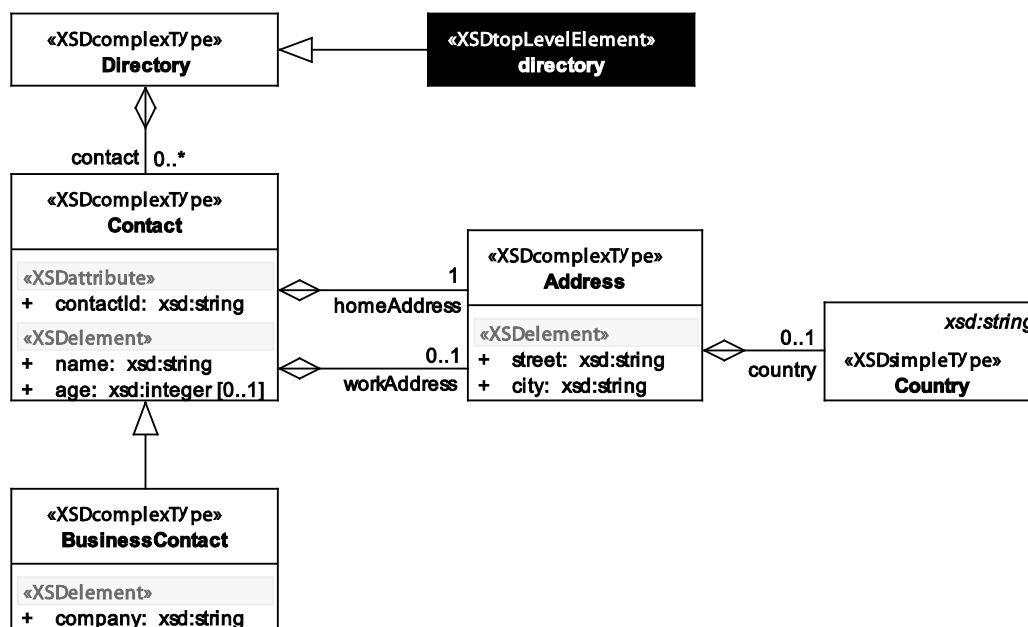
«XSDcomplexType»
Directory

«XSDtopLevelElement»
directory

contact 0..*

«XSDcomplexType»
Contact

«XSDattribute»
+ contactId: xsd:string

«XSDelement»
+ name: xsd:string
+ age: xsd:integer [0..1]

1
homeAddress

0..1
workAddress

«XSDcomplexType»
Address

«XSDelement»
+ street: xsd:string
+ city: xsd:string

0..1
country

xsd:string
«XSDsimpleType»
Country

«XSDcomplexType»
BusinessContact

«XSDelement»
+ company: xsd:string